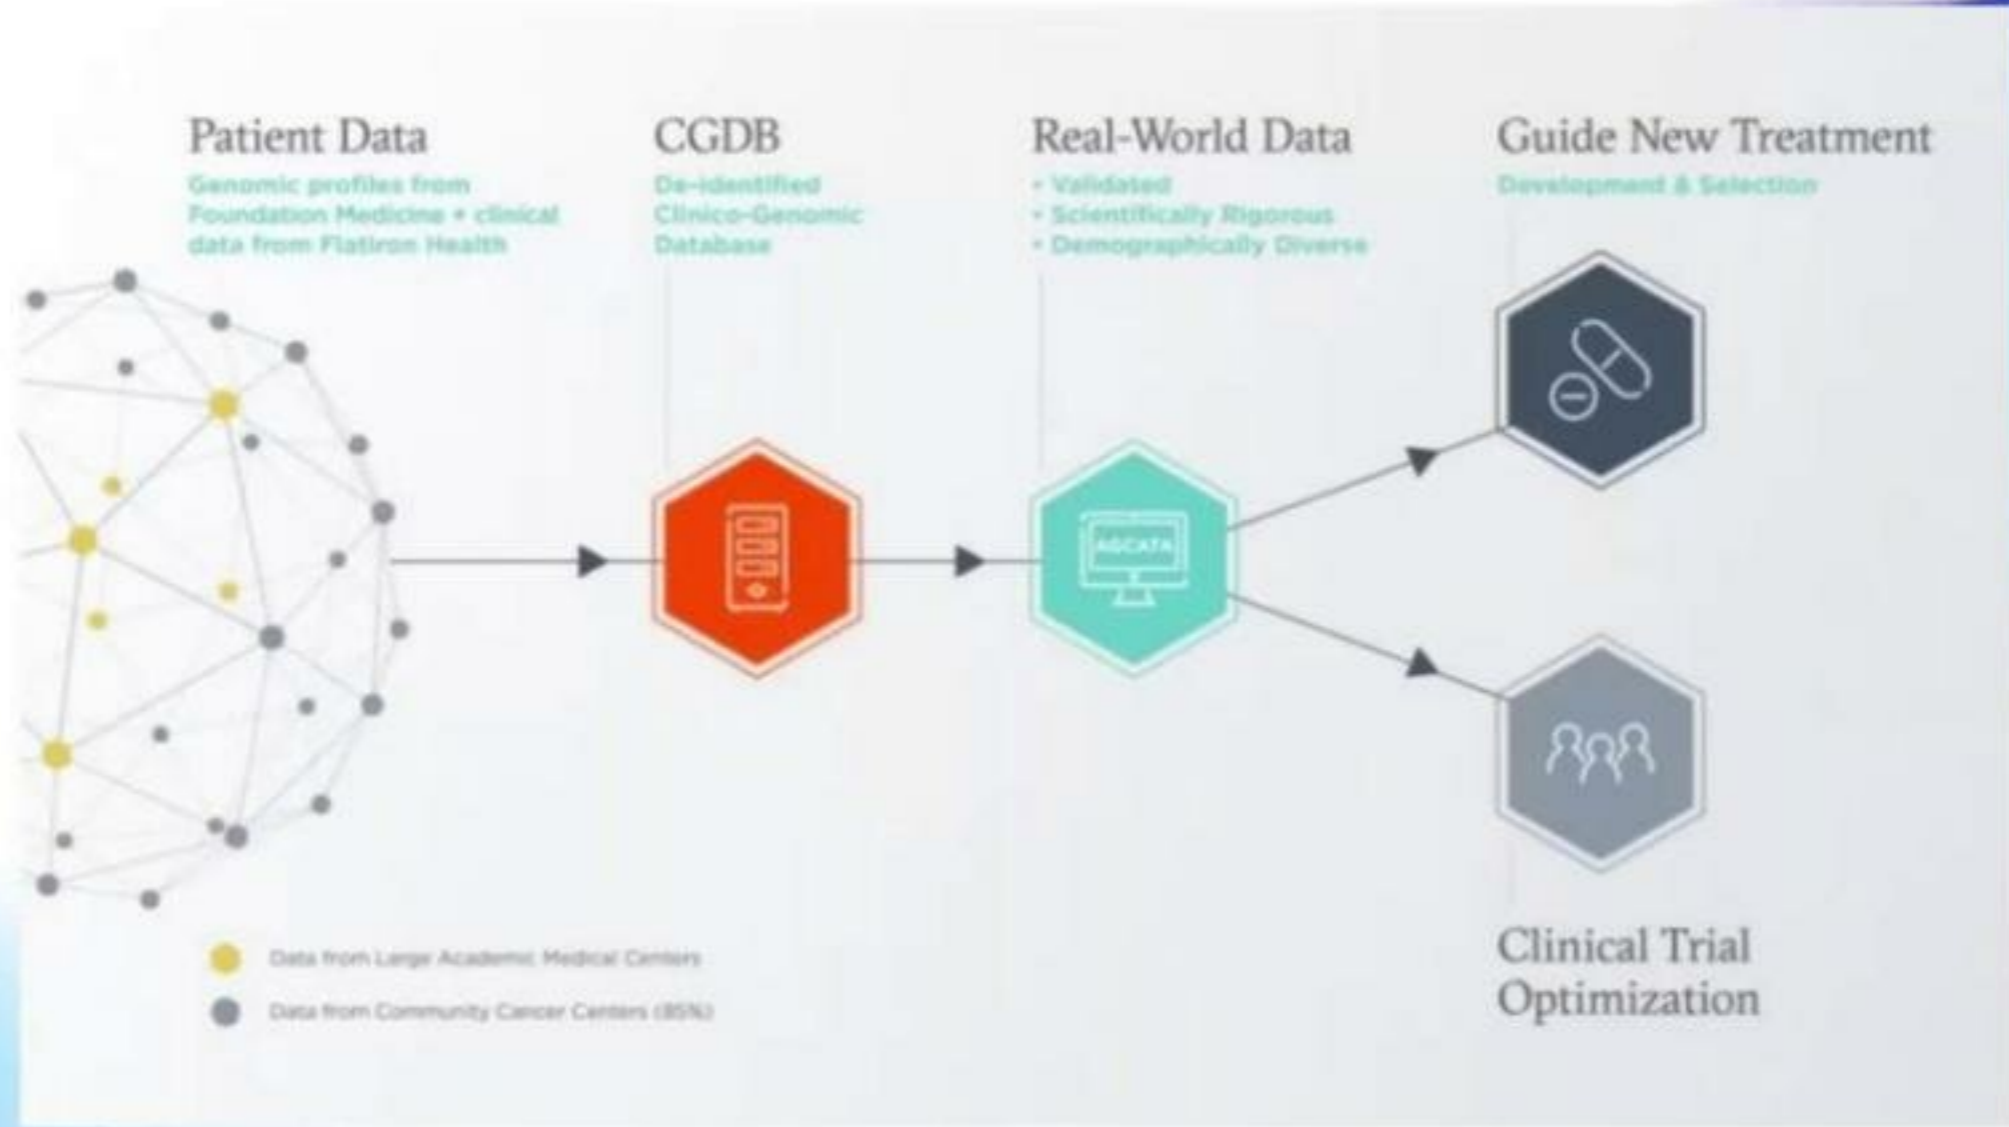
Patient Data
Genomic profiles from Foundation Medicine + clinical data from Flatiron Health

CGDB
De-identified Clinico-Genomic Database

Real-World Data
• Validated
• Scientifically Rigorous
• Demographically Diverse

Guide New Treatment
Development & Selection

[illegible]

Clinical Trial Optimization

Data from Large Academic Medical Centers
Data from Community Cancer Centers (85%)